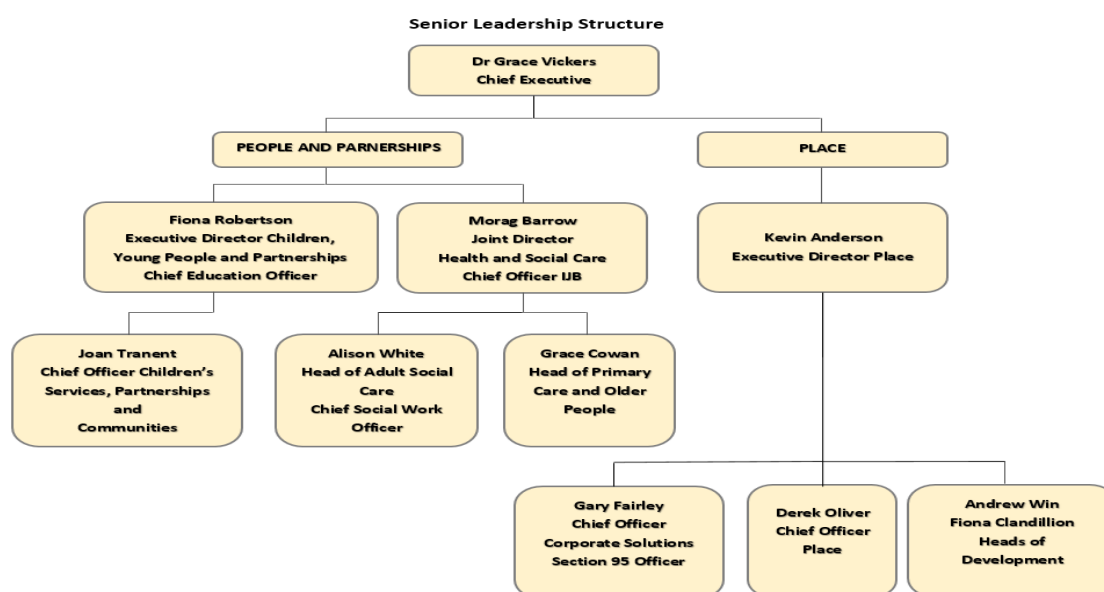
Senior Leadership Structure

Dr Grace Vickers
Chief Executive

PEOPLE AND PARNERSHIPS

PLACE

Fiona Robertson
Executive Director Children, Young People and Partnerships
Chief Education Officer

Morag Barrow
Joint Director
Health and Social Care
Chief Officer IJB

Kevin Anderson
Executive Director Place

Joan Tranent
Chief Officer Children's Services, Partnerships and Communities

Alison White
Head of Adult Social Care
Chief Social Work Officer

Grace Cowan
Head of Primary Care and Older People

Gary Fairley
Chief Officer
Corporate Solutions
Section 95 Officer

Derek Oliver
Chief Officer
Place

Andrew Win
Fiona Clandillion
Heads of Development